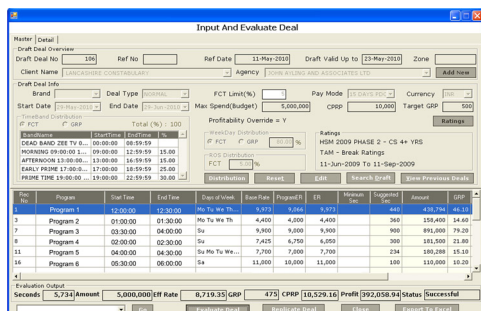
Input And Evaluate Deal

Master | Detail

Draft Deal Overview

Draft Deal No 106 Ref No Ref Date 11-May-2010 Draft Valid Up to 23-May-2010 Zone

Client Name LANCASHIRE CONSTABULARY Agency JOHN RYLING AND ASSOCIATES LTD Add New

Draft Deal Info

Brand Deal Type NORMAL FCT Limit(%) Pay Mode 15 DAYS PDC Currency INR

Start Date 29-May-2010 End Date 29-Jun-2010 Max Spend(Budget) 5,000,000 CPPP 10,000 Target GRP 500

TimeBand Distribution
FCT GRP Total (%) : 100

| BandName | StartTime | EndTime | % |
|---|---|---|---|
| DEAD BAND ZEE TV 0... | 00:00:00 | 08:59:59 | |
| MORNING 09:00:00 1... | 09:00:00 | 12:59:59 | 15.00 |
| AFTERNOON 13:00:00... | 13:00:00 | 16:59:59 | 15.00 |
| EARLY PRIME 17:00:0... | 17:00:00 | 18:59:59 | 25.00 |
| PRIME TIME 19:00:00 ... | 19:00:00 | 22:59:59 | 30.00 |

Profitability Override = Y

WeekDay Distribution
FCT GRP 60.00 %

ROS Distribution
FCT 5.00 %

Ratings
HSM 2009 PHASE 2 - CS 4+ YRS
TAM - Break Ratings
11-Jun-2009 To 11-Sep-2009

Ratings

Distribution Reset Edit Search Draft View Previous Deals

| Rec No | Program | Start Time | End Time | Days of Week | Base Rate | ProgramER | ER | Minimum Sec | Suggested Sec | Amount | GRP |
|---|---|---|---|---|---|---|---|---|---|---|---|
| 1 | Program 1 | 12:00:00 | 12:30:00 | Mo Tu We Th... | 9,973 | 9,066 | 9,973 | | 440 | 438,794 | 46.10 |
| 3 | Program 2 | 01:00:00 | 01:30:00 | Mo Tu We Th | 4,400 | 4,000 | 4,400 | | 360 | 158,400 | 14.60 |
| 7 | Program 3 | 03:30:00 | 04:00:00 | Su | 9,900 | 9,000 | 9,900 | | 900 | 891,000 | 79.20 |
| 8 | Program 4 | 02:00:00 | 02:30:00 | Su | 7,425 | 6,750 | 6,050 | | 300 | 181,500 | 21.80 |
| 11 | Program 5 | 04:00:00 | 04:30:00 | Su Mo Tu We... | 7,700 | 7,000 | 7,700 | | 260 | 200,200 | 15.10 |
| 14 | Program 6 | 05:30:00 | 06:00:00 | Sa | 11,000 | 10,000 | 11,000 | | 100 | 110,000 | 10.20 |

Evaluation Output

Seconds 5,734 Amount 5,000,000 Eff Rate 8,719.35 GRP 475 CPRP 10,529.16 Profit 392,058.94 Status Successful

Go Evaluate Deal Replicate Deal Close Export To Excel